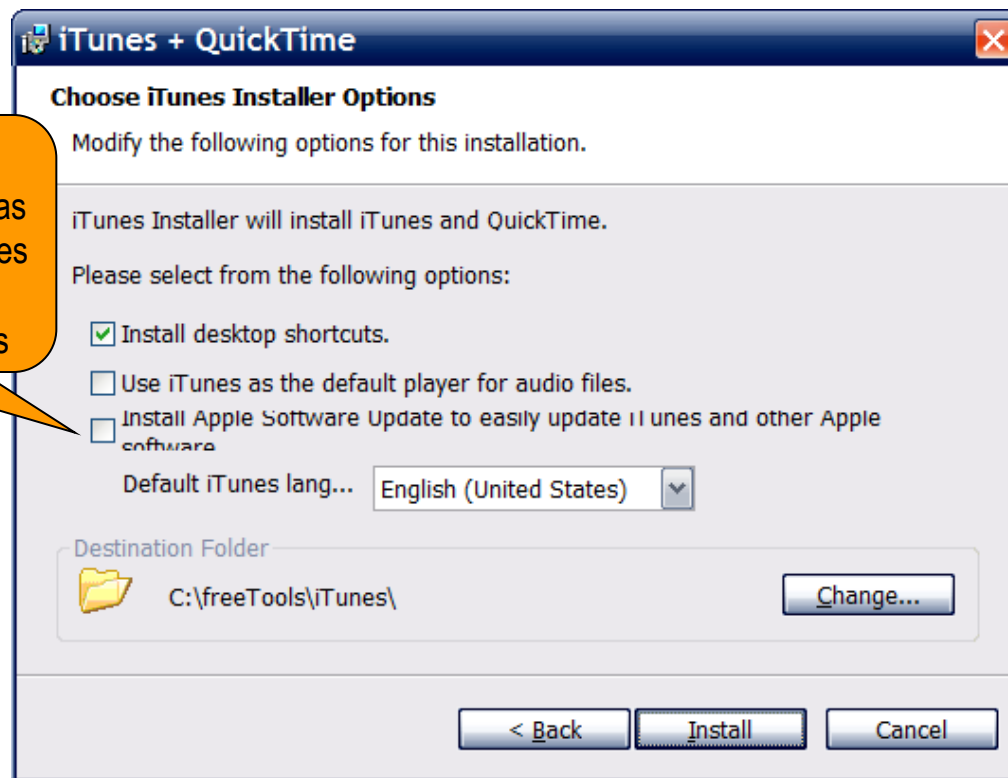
iTunes + QuickTime

Choose iTunes Installer Options

Modify the following options for this installation.

as
es
s

iTunes Installer will install iTunes and QuickTime.

Please select from the following options:

Install desktop shortcuts.

Use iTunes as the default player for audio files.

Install Apple Software Update to easily update iTunes and other Apple software

Default iTunes lang... English (United States)

Destination Folder

C:\freeTools\iTunes\

Change...

< Back Install Cancel